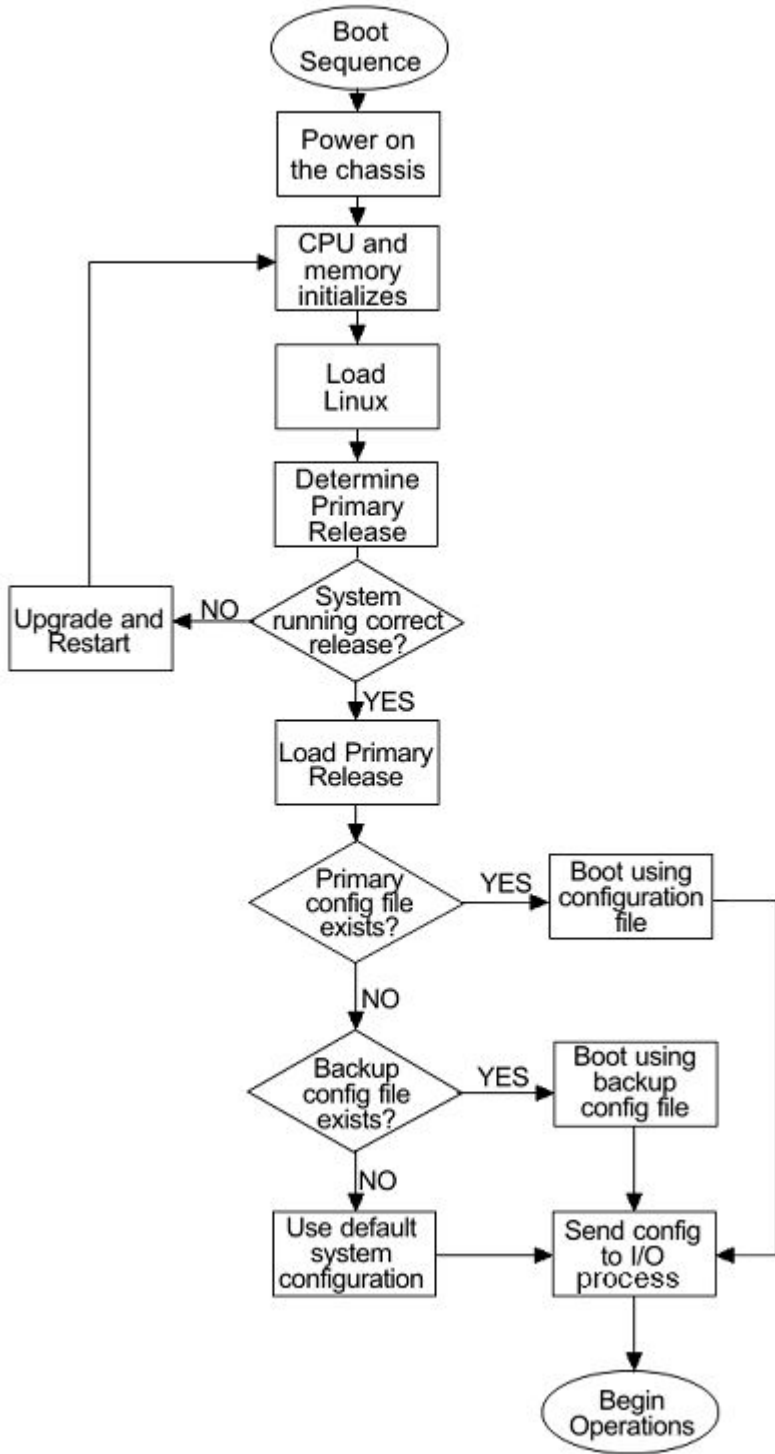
Boot Sequence

Power on the chassis

CPU and memory initializes

Load Linux

Determine Primary Release

System running correct release?

NO

Upgrade and Restart

YES

Load Primary Release

Primary config file exists?

YES

Boot using configuration file

NO

Backup config file exists?

YES

Boot using backup config file

NO

Use default system configuration

Send config to I/O process

Begin Operations